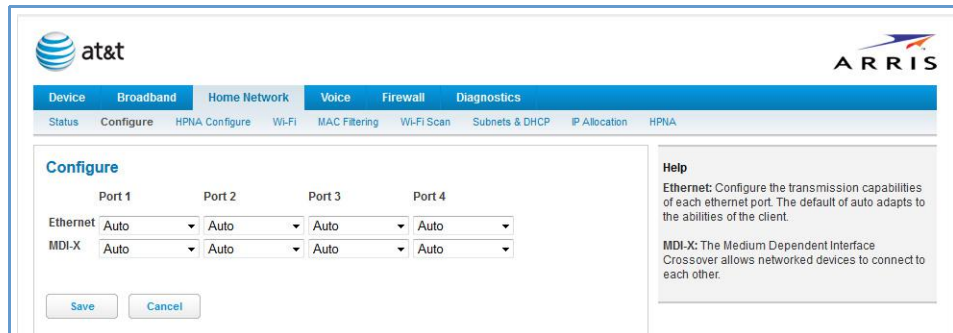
at&t

ARRIS

Device Broadband Home Network Voice Firewall Diagnostics

Status Configure HPNA Configure Wi-Fi MAC Filtering Wi-Fi Scan Subnets & DHCP IP Allocation HPNA

Configure

| | Port 1 | Port 2 | Port 3 | Port 4 |
|---|---|---|---|---|
| Ethernet | Auto | Auto | Auto | Auto |
| MDI-X | Auto | Auto | Auto | Auto |

Save Cancel

Help

Ethernet: Configure the transmission capabilities of each ethernet port. The default of auto adapts to the abilities of the client.

MDI-X: The Medium Dependent Interface Crossover allows networked devices to connect to each other.